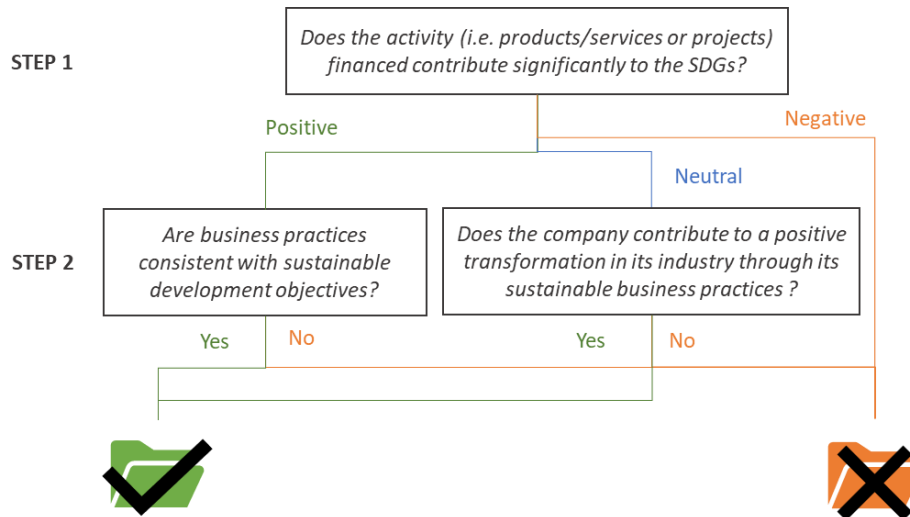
STEP 1

Does the activity (i.e. products/services or projects) financed contribute significantly to the SDGs?

Positive

Negative

Neutral

STEP 2

Are business practices consistent with sustainable development objectives?

Does the company contribute to a positive transformation in its industry through its sustainable business practices ?

Yes

No

Yes

No